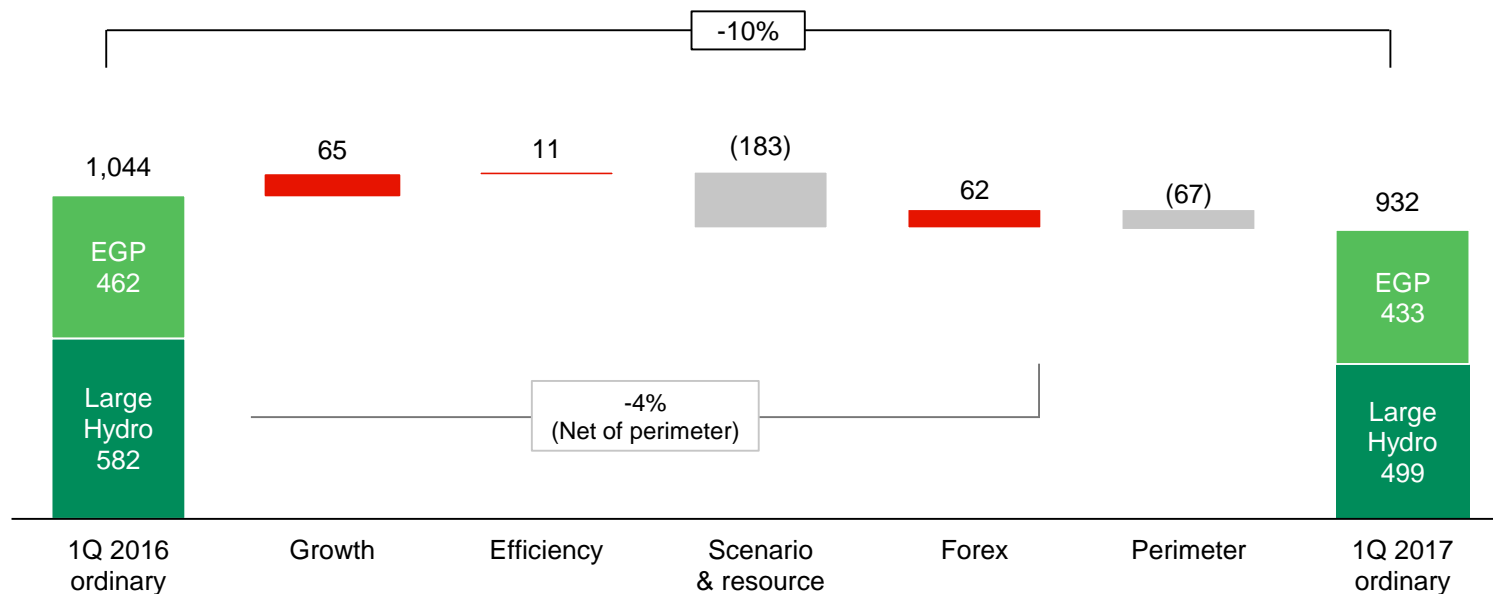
-10%

1,044

EGP
462

Large
Hydro
582

65

11

(183)

62

(67)

932

EGP
433

Large
Hydro
499

-4%
(Net of perimeter)

1Q 2016 ordinary

Growth

Efficiency

Scenario & resource

Forex

Perimeter

1Q 2017 ordinary